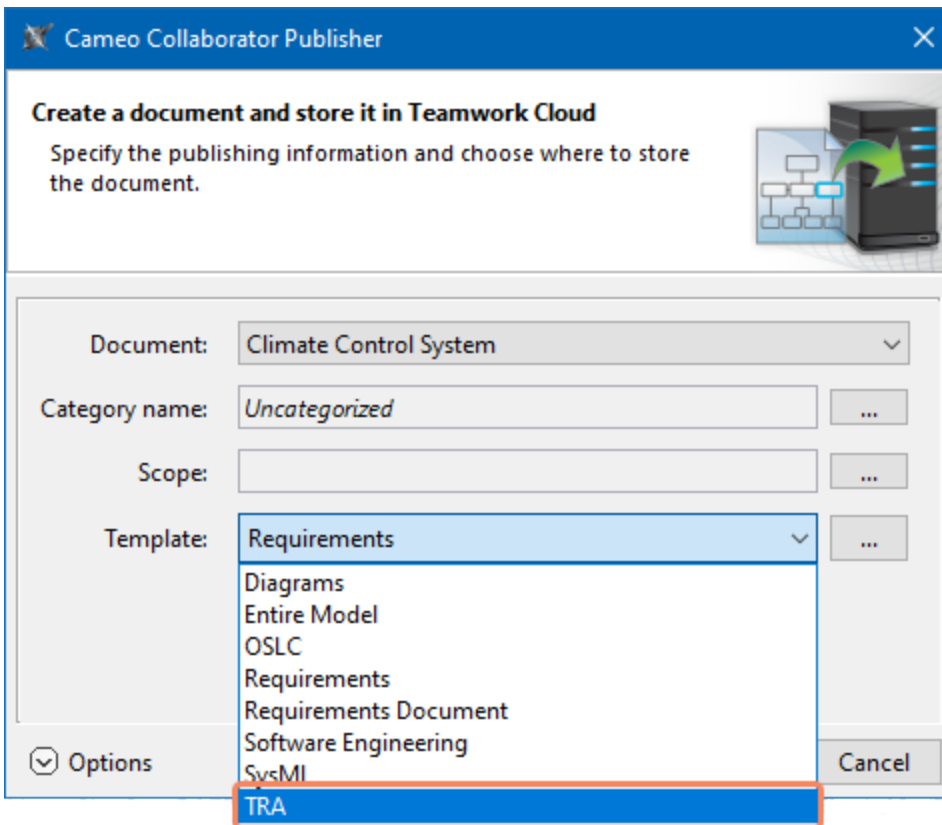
Cameo Collaborator Publisher

Create a document and store it in Teamwork Cloud

Specify the publishing information and choose where to store the document.

Document: Climate Control System

Category name: Uncategorized ...

Scope: ...

Template: Requirements ...

Diagrams
Entire Model
OSLC
Requirements
Requirements Document
Software Engineering
SysML
TRA

Options

Cancel